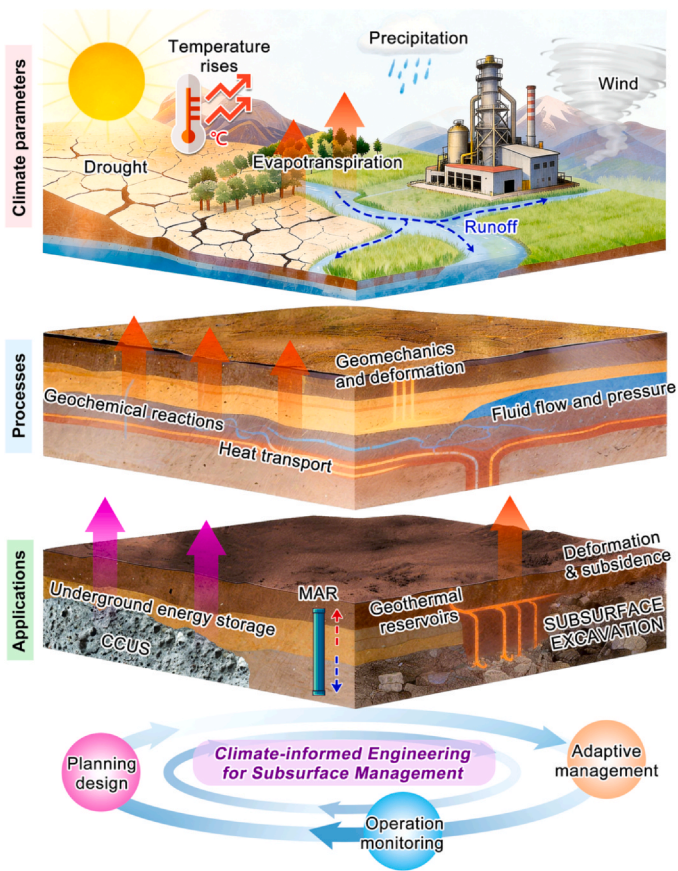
Climate parameters

Temperature rises

°C

Precipitation

Wind

Drought

Evapotranspiration

Runoff

Processes

Geomechanics and deformation

Geochemical reactions

Fluid flow and pressure

Heat transport

Applications

Deformation & subsidence

Underground energy storage

MAR

Geothermal reservoirs

SUBSURFACE EXCAVATION

CCUS

Planning design

Climate-informed Engineering for Subsurface Management

Adaptive management

Operation monitoring